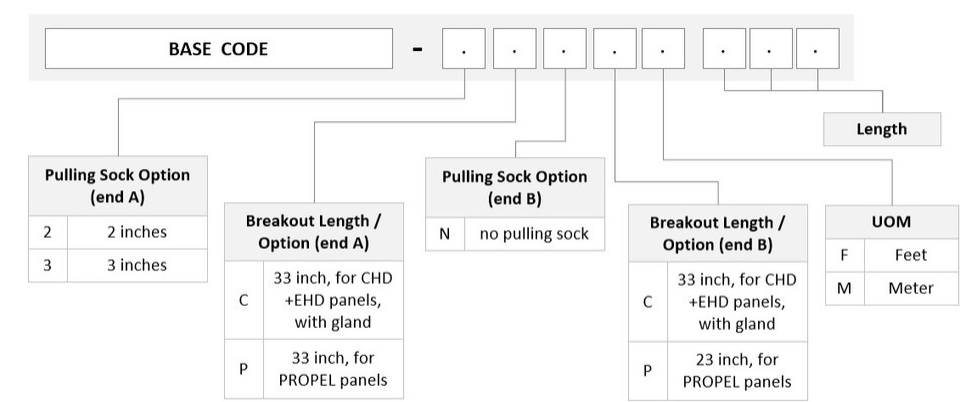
BASE CODE - . . . . . . . .

Length

| Pulling Sock Option (end A) | |
|---|---|
| 2 | 2 inches |
| 3 | 3 inches |

| Breakout Length / Option (end A) | |
|---|---|
| C | 33 inch, for CHD +EHD panels, with gland |
| P | 33 inch, for PROPEL panels |

| Pulling Sock Option (end B) | |
|---|---|
| N | no pulling sock |

| Breakout Length / Option (end B) | |
|---|---|
| C | 33 inch, for CHD +EHD panels, with gland |
| P | 23 inch, for PROPEL panels |

| UOM | |
|---|---|
| F | Feet |
| M | Meter |